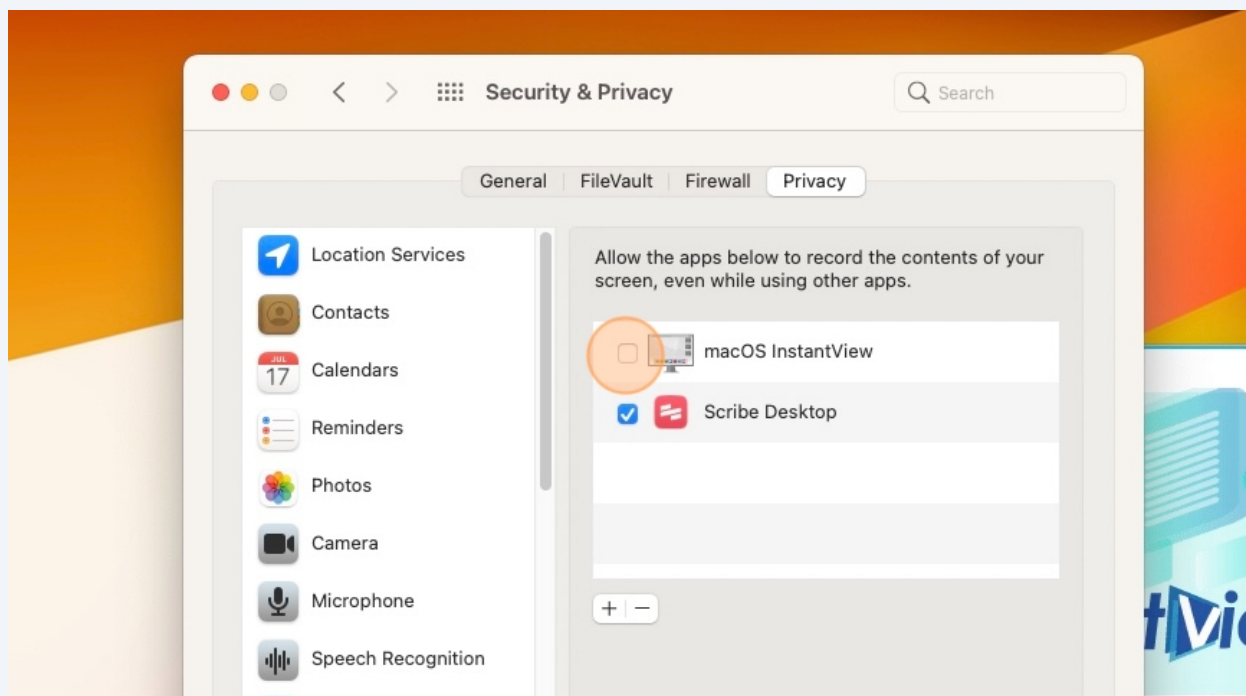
Security & Privacy

Search

General | FileVault | Firewall | Privacy

Location Services
Contacts
JUL 17 Calendars
Reminders
Photos
Camera
Microphone
Speech Recognition

Allow the apps below to record the contents of your screen, even while using other apps.

macOS InstantView
Scribe Desktop

+ | −

tVi